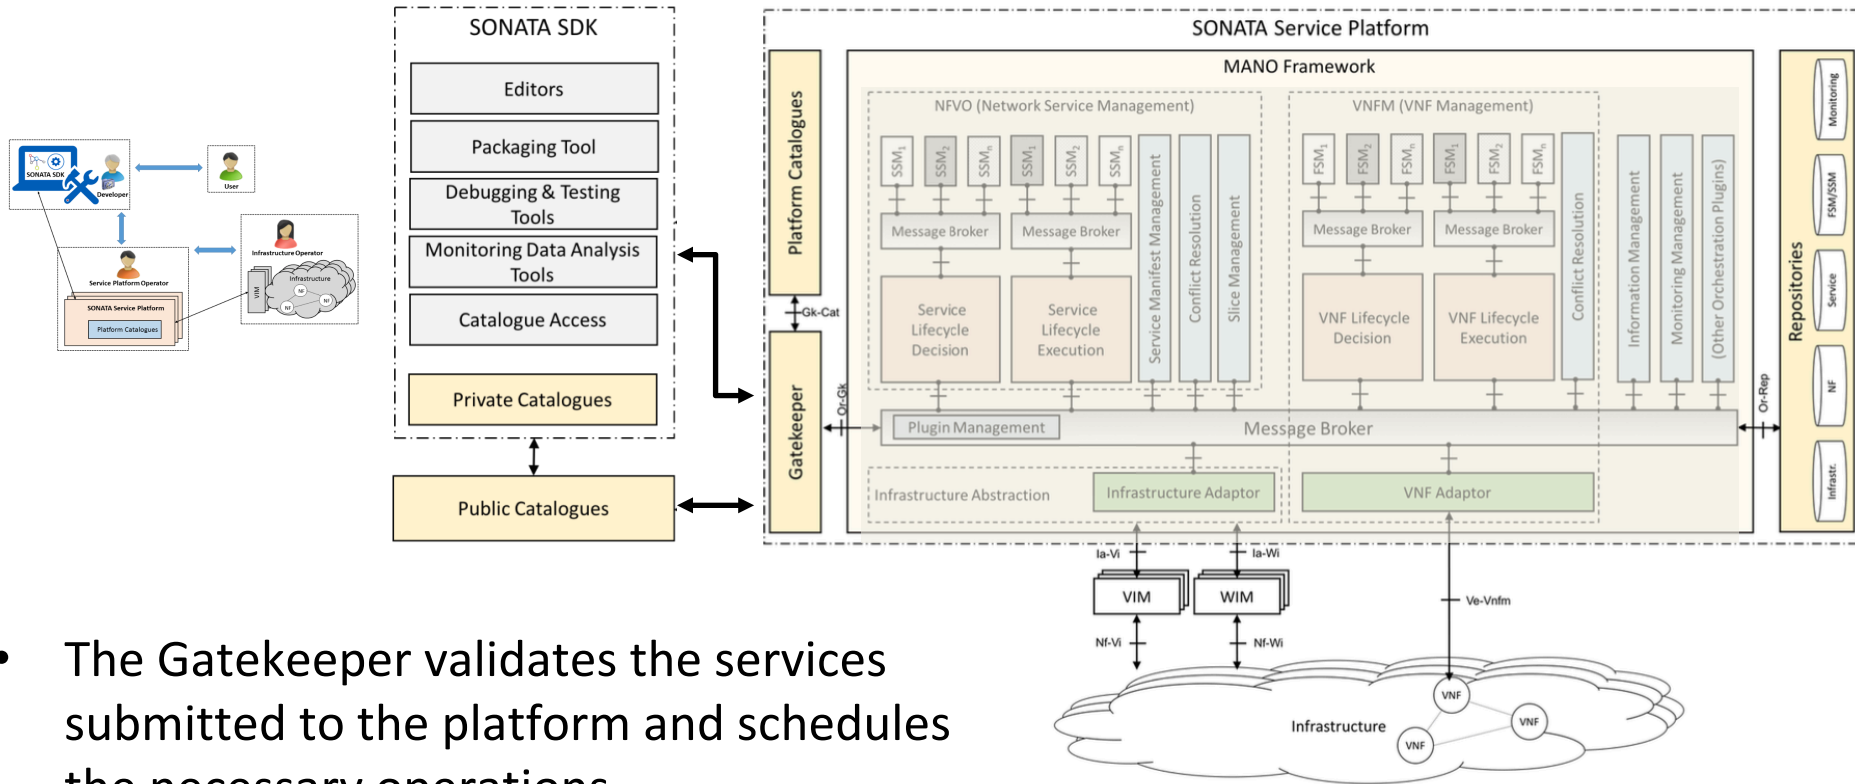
SONATA SDK
Developer
User
Service Platform Operator
SONATA Service Platform
Platform Catalogues
Infrastructure Operator
Infrastructure
VIM
NF
NF
NF

SONATA SDK
Editors
Packaging Tool
Debugging & Testing Tools
Monitoring Data Analysis Tools
Catalogue Access
Private Catalogues
Public Catalogues

SONATA Service Platform
Platform Catalogues
Gk-Cat
Gatekeeper
Or-Gk
MANO Framework
NFVO (Network Service Management)
$SSM_1$ $SSM_2$ $SSM_n$ $SSM_1$ $SSM_2$ $SSM_n$
Message Broker
Message Broker
Service Lifecycle Decision
Service Lifecycle Execution
Service Manifest Management
Conflict Resolution
Slice Management
VNFM (VNF Management)
$FSM_1$ $FSM_2$ $FSM_n$ $FSM_1$ $FSM_2$ $FSM_n$
Message Broker
Message Broker
VNF Lifecycle Decision
VNF Lifecycle Execution
Conflict Resolution
Information Management
Monitoring Management
(Other Orchestration Plugins)
Plugin Management
Message Broker
Infrastructure Abstraction
Infrastructure Adaptor
VNF Adaptor
Or-Rep
Repositories
Monitoring
FSM/SSM
Service
NF
Infrastr.
Ia-Vi
Ia-Wi
VIM
WIM
Nf-Vi
Nf-Wi
Ve-Vnfm
Infrastructure
VNF
VNF
VNF

• The Gatekeeper validates the services submitted to the platform and schedules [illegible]